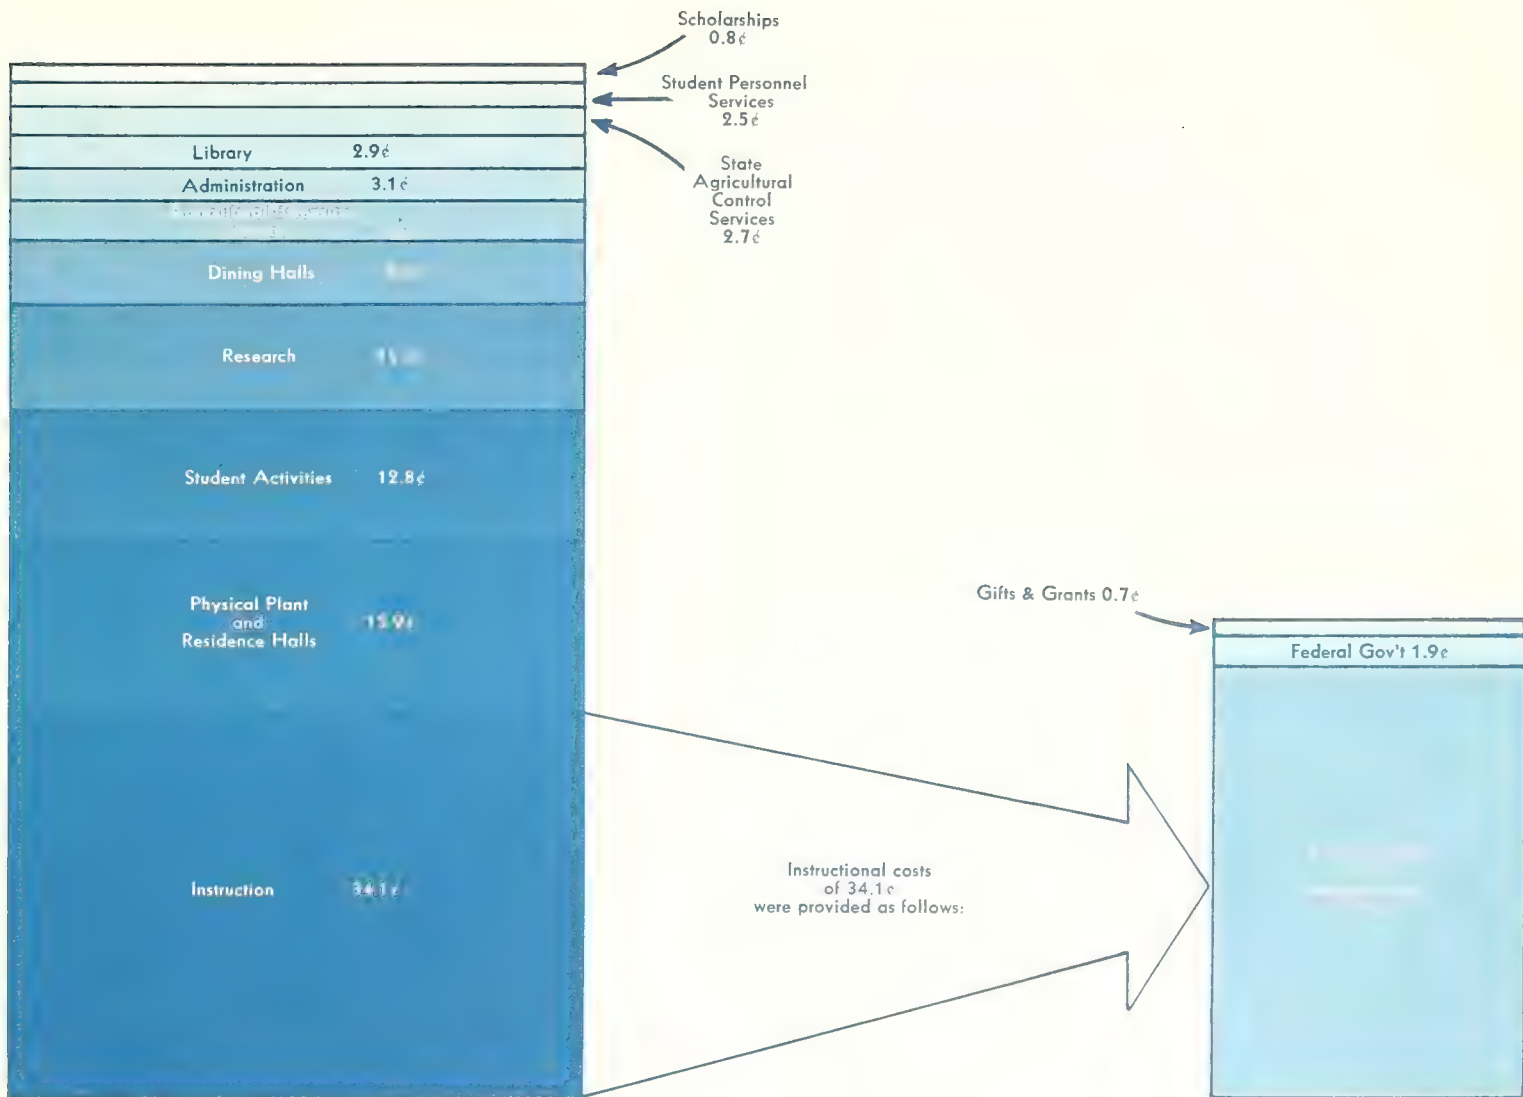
Scholarships
0.8¢

Student Personnel
Services
2.5¢

State
Agricultural
Control
Services
2.7¢

Library 2.9¢

Administration 3.1¢

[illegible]

Dining Halls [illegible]

Research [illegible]

Student Activities 12.8¢

Physical Plant
and
Residence Halls 15.9¢

Instruction 34.1¢

Instructional costs
of 34.1¢
were provided as follows:

Gifts & Grants 0.7¢

Federal Gov't 1.9¢

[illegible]